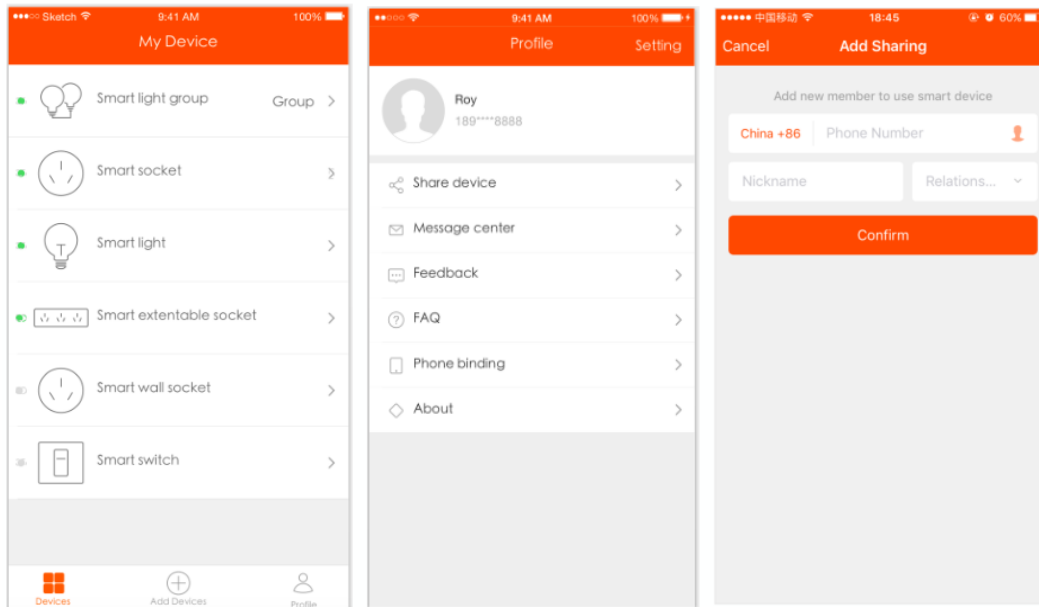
●●●○○ Sketch 9:41 AM 100%

My Device

Smart light group Group

Smart socket

Smart light

Smart extentable socket

Smart wall socket

Smart switch

Devices Add Devices Profile

●●○○○ 9:41 AM 100%

Profile Setting

Roy
189****8888

Share device

Message center

Feedback

FAQ

Phone binding

About

●●●●● 中国移动 18:45 60%

Cancel Add Sharing

Add new member to use smart device

China +86 Phone Number

Nickname Relations...

Confirm